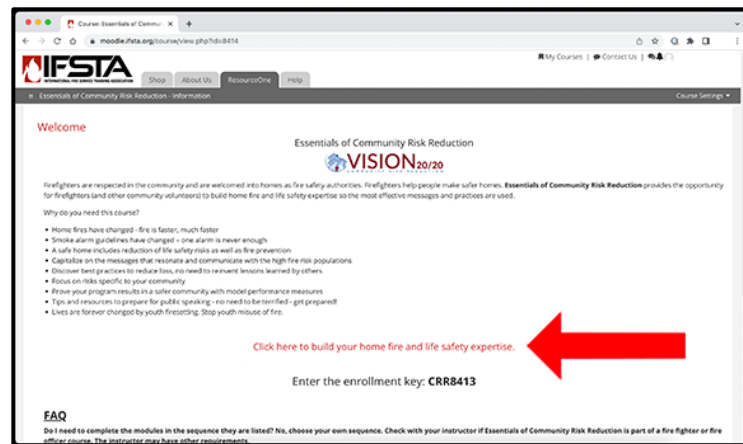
Course: Essentials of Commu ×
+
moodle.ifsta.org/course/view.php?id=8414
IFSTA
INTERNATIONAL FIRE SERVICE TRAINING ASSOCIATION
Shop
About Us
ResourceOne
Help
My Courses | Contact Us
Essentials of Community Risk Reduction - Information
Course Settings

Welcome

Essentials of Community Risk Reduction

VISION20/20
COMMUNITY RISK REDUCTION

Firefighters are respected in the community and are welcomed into homes as fire safety authorities. Firefighters help people make safer homes. **Essentials of Community Risk Reduction** provides the opportunity for firefighters (and other community volunteers) to build home fire and life safety expertise so the most effective messages and practices are used.

Why do you need this course?

- Home fires have changed - fire is faster, much faster
- Smoke alarm guidelines have changed – one alarm is never enough
- A safe home includes reduction of life safety risks as well as fire prevention
- Capitalize on the messages that resonate and communicate with the high fire risk populations
- Discover best practices to reduce loss, no need to reinvent lessons learned by others
- Focus on risks specific to your community
- Prove your program results in a safer community with model performance measures
- Tips and resources to prepare for public speaking - no need to be terrified - get prepared!
- Lives are forever changed by youth firesetting. Stop youth misuse of fire.

Click here to build your home fire and life safety expertise.

Enter the enrollment key: **CRR8413**

**FAQ**

**Do I need to complete the modules in the sequence they are listed? No, choose your own sequence. Check with your instructor if Essentials of Community Risk Reduction is part of a fire fighter or fire officer course. The instructor may have other requirements.**